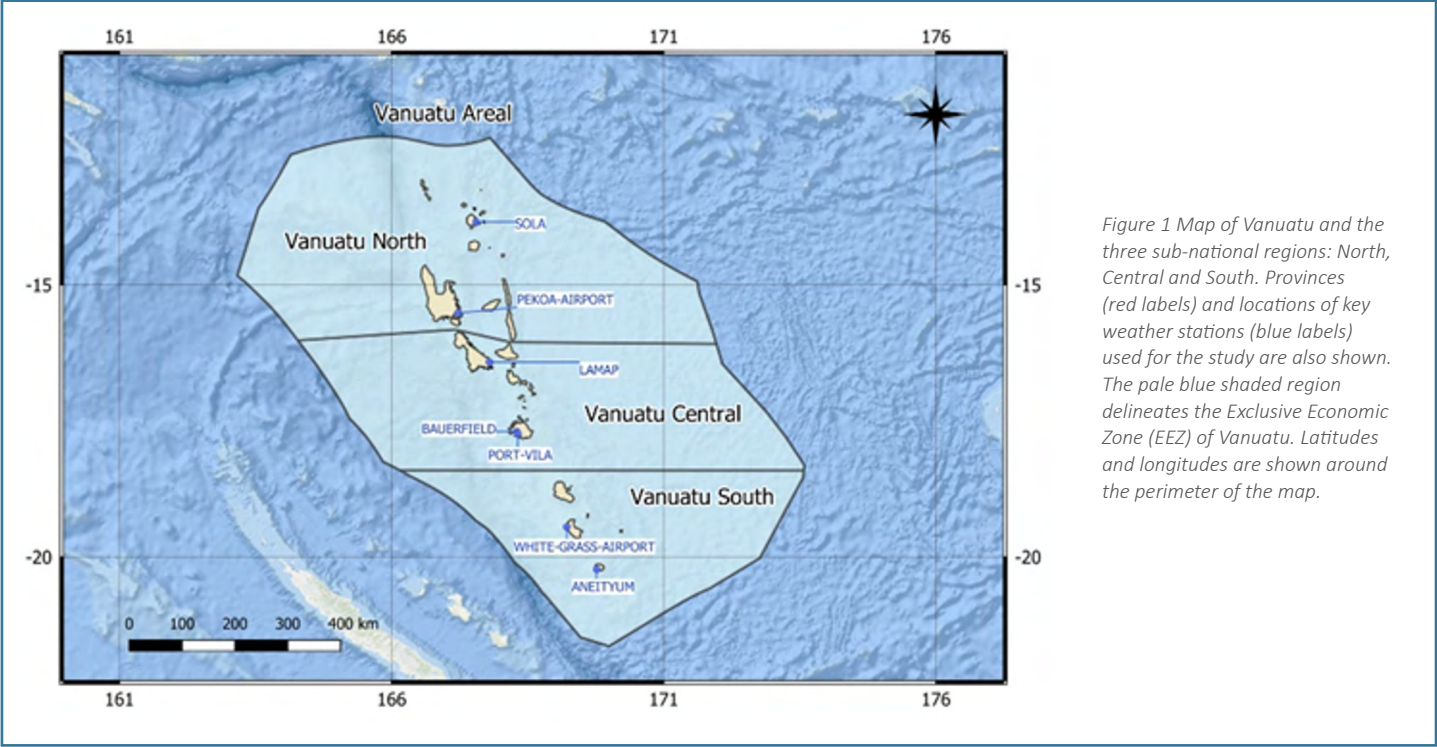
161 166 171 176

Vanuatu Areal

Vanuatu North

SOLA

PEKOA-AIRPORT

LAMAP

Vanuatu Central

BAUERFIELD

PORT-VILA

Vanuatu South

WHITE-GRASS-AIRPORT

ANEITYUM

-15 -15

-20 -20

0 100 200 300 400 km

161 166 171 176

Figure 1 Map of Vanuatu and the three sub-national regions: North, Central and South. Provinces (red labels) and locations of key weather stations (blue labels) used for the study are also shown. The pale blue shaded region delineates the Exclusive Economic Zone (EEZ) of Vanuatu. Latitudes and longitudes are shown around the perimeter of the map.